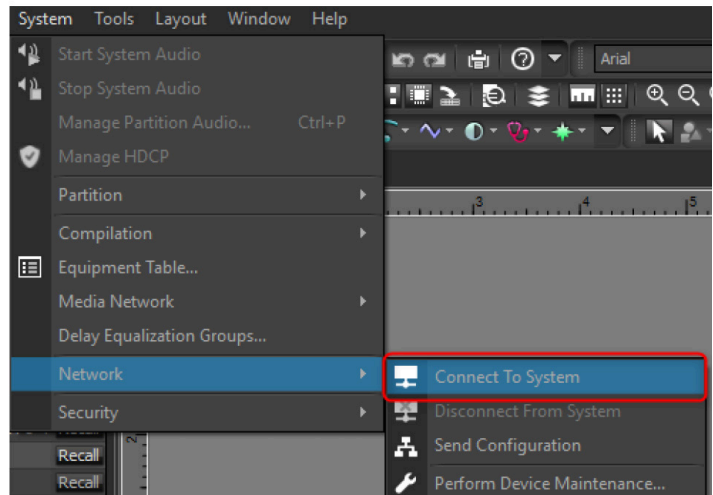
System Tools Layout Window Help

Start System Audio
Stop System Audio
Manage Partition Audio... Ctrl+P
Manage HDCP
Partition
Compilation
Equipment Table...
Media Network
Delay Equalization Groups...
Network
Security

Connect To System
Disconnect From System
Send Configuration
Perform Device Maintenance...

Arial

3
4
5

Recall
Recall